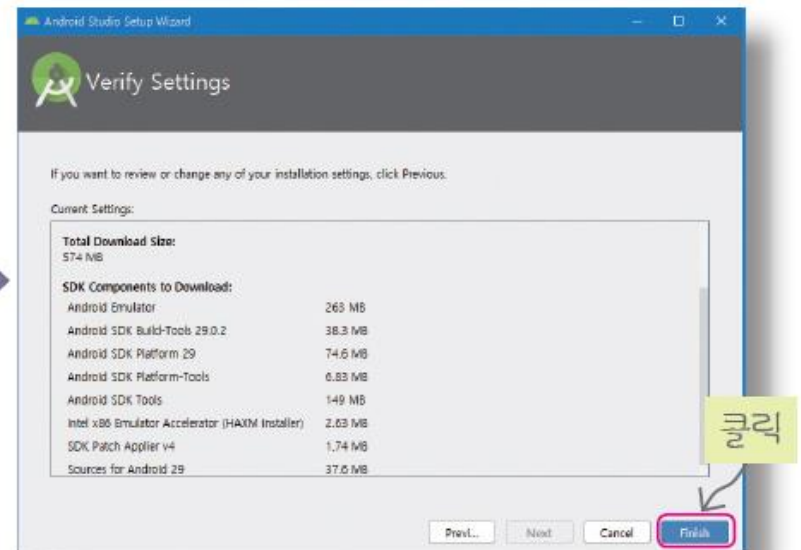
Android Studio Setup Wizard

Verify Settings

If you want to review or change any of your installation settings, click Previous.

Current Settings:

Total Download Size:
574 MB

SDK Components to Download:

| | |
|---|---|
| Android Emulator | 263 MB |
| Android SDK Build-Tools 29.0.2 | 38.3 MB |
| Android SDK Platform 29 | 74.6 MB |
| Android SDK Platform-Tools | 6.83 MB |
| Android SDK Tools | 149 MB |
| Intel x86 Emulator Accelerator (HAXM installer) | 2.63 MB |
| SDK Patch Applier v4 | 1.74 MB |
| Sources for Android 29 | 37.6 MB |

클릭

Prev... Next Cancel Finish